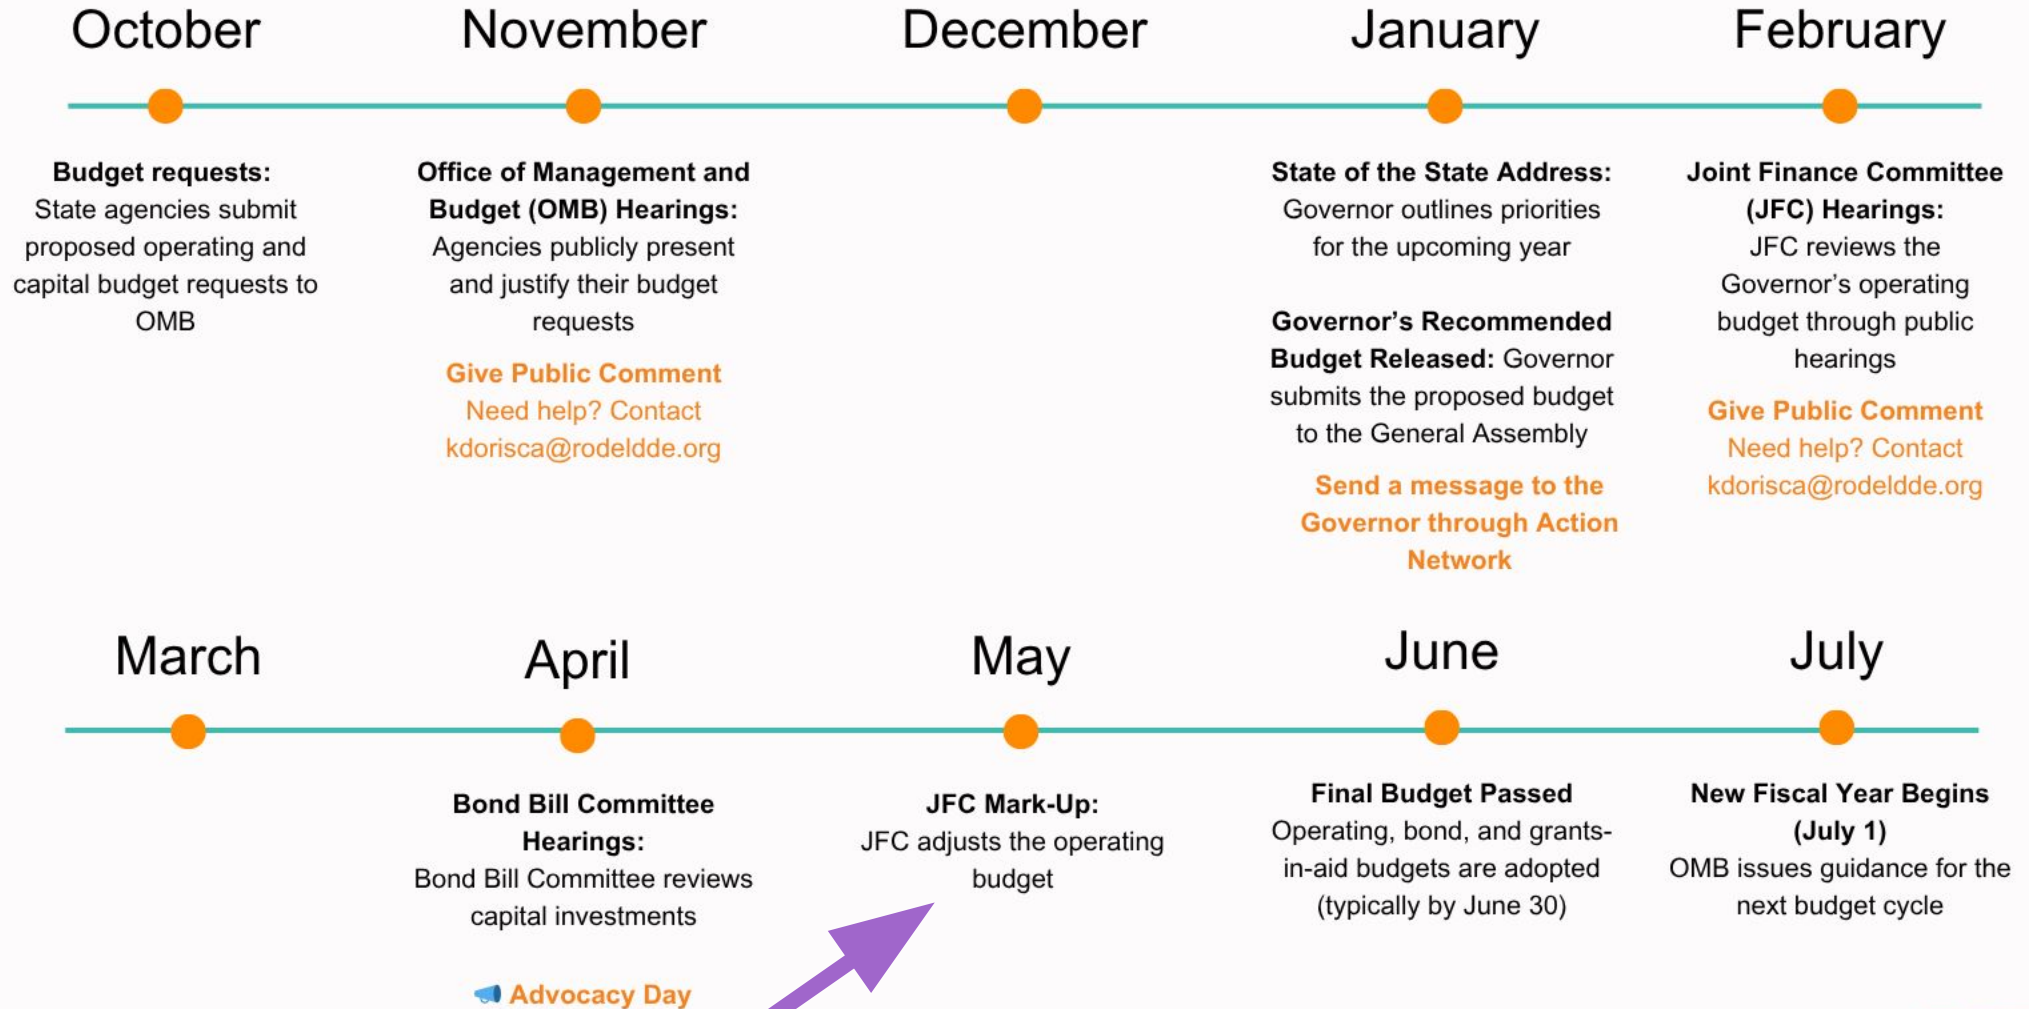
October

**Budget requests:** State agencies submit proposed operating and capital budget requests to OMB

November

**Office of Management and Budget (OMB) Hearings:** Agencies publicly present and justify their budget requests

**Give Public Comment**
Need help? Contact kdorisca@rodelde.org

December

January

**State of the State Address:** Governor outlines priorities for the upcoming year

**Governor's Recommended Budget Released:** Governor submits the proposed budget to the General Assembly

**Send a message to the Governor through Action Network**

February

**Joint Finance Committee (JFC) Hearings:** JFC reviews the Governor's operating budget through public hearings

**Give Public Comment**
Need help? Contact kdorisca@rodelde.org

March

April

**Bond Bill Committee Hearings:** Bond Bill Committee reviews capital investments

Advocacy Day

May

**JFC Mark-Up:** JFC adjusts the operating budget

June

**Final Budget Passed**
Operating, bond, and grants-in-aid budgets are adopted (typically by June 30)

July

**New Fiscal Year Begins (July 1)**
OMB issues guidance for the next budget cycle